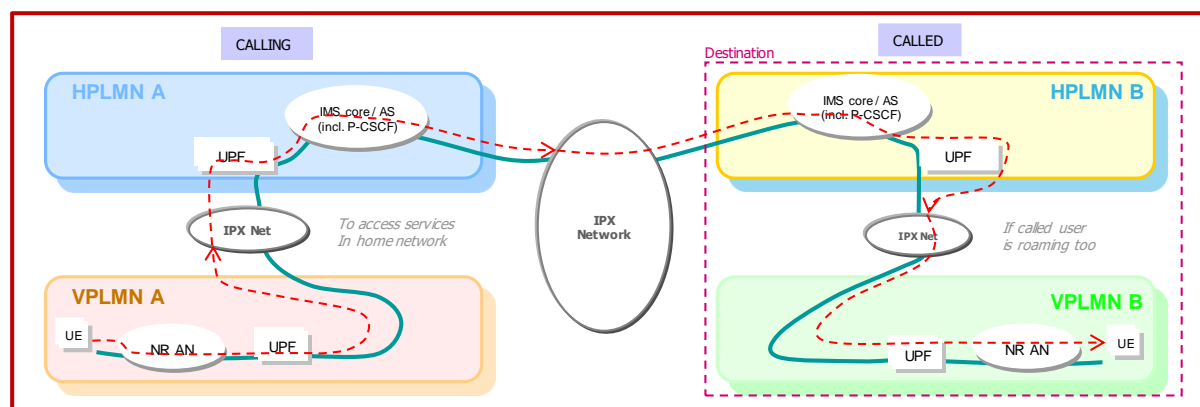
CALLING

HPLMN A

IMS core / AS (incl. P-CSCF)

UPF

IPX Net

To access services In home network

VPLMN A

UE

NR AN

UPF

IPX Network

Destination

CALLED

HPLMN B

IMS core / AS (incl. P-CSCF)

UPF

IPX Net

If called user is roaming too

VPLMN B

UPF

NR AN

UE